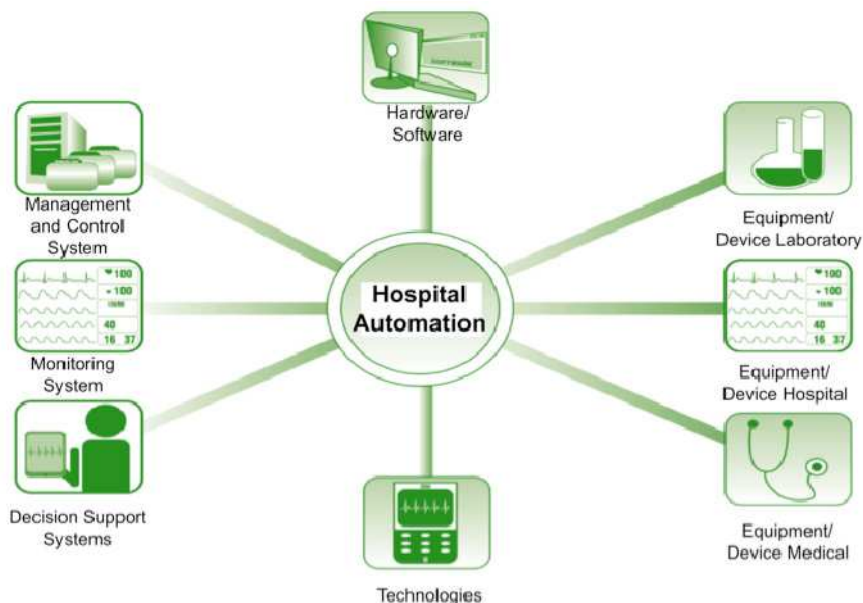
Hardware/
Software

Management and Control System

Equipment/
Device Laboratory

Hospital Automation

Monitoring System

Equipment/
Device Hospital

Decision Support Systems

Equipment/
Device Medical

Technologies